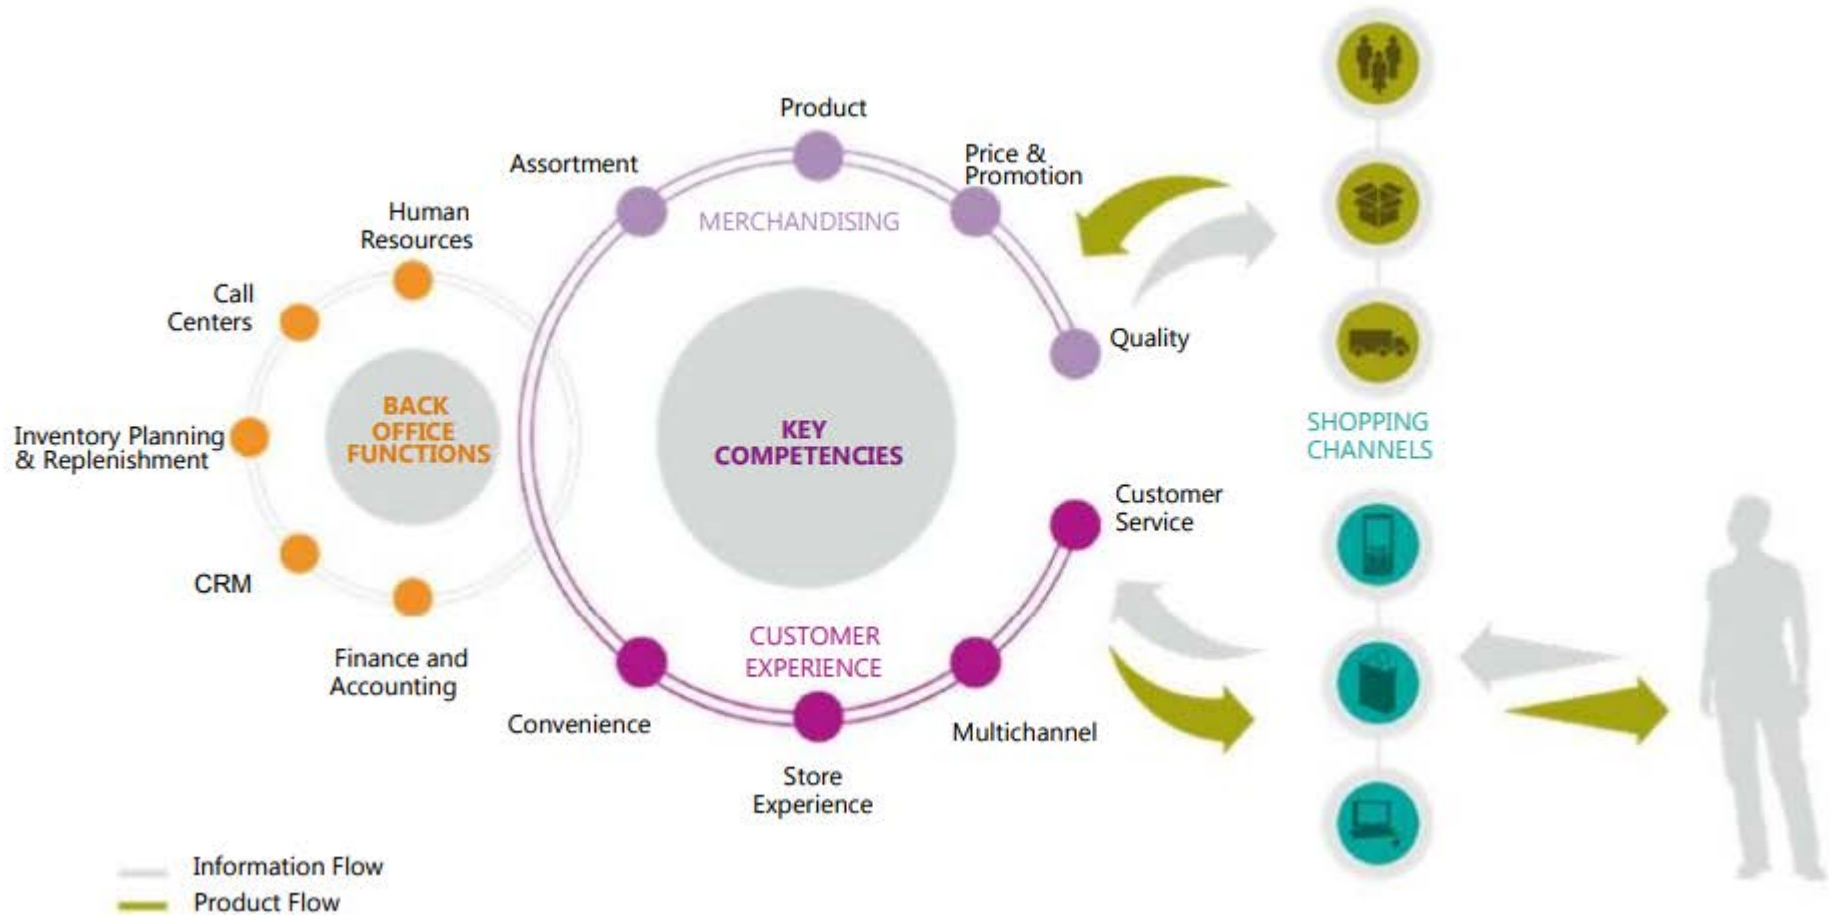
Product

Assortment

Price & Promotion

MERCHANDISING

Human Resources

Call Centers

Quality

Inventory Planning & Replenishment

BACK OFFICE FUNCTIONS

KEY COMPETENCIES

SHOPPING CHANNELS

Customer Service

CRM

CUSTOMER EXPERIENCE

Finance and Accounting

Convenience

Multichannel

Store Experience

Information Flow

Product Flow